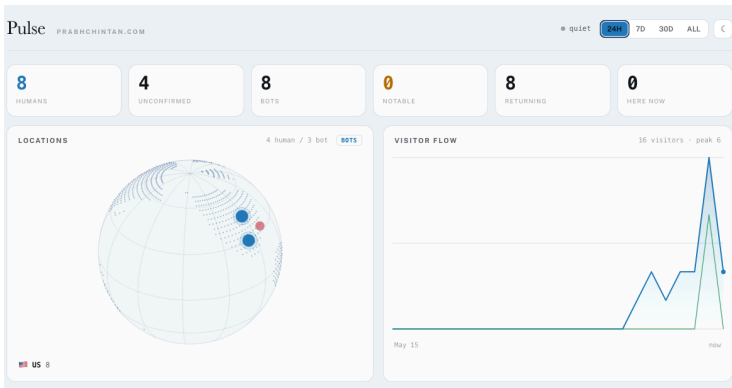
Pulse PRABHCHINTAN.COM

quiet 24H 7D 30D ALL

8
HUMANS

4
UNCONFIRMED

8
BOTS

0
NOTABLE

8
RETURNING

0
HERE NOW

LOCATIONS
4 human / 3 bot BOTS

🇺🇸 US 8

VISITOR FLOW
16 visitors · peak 6

May 15
now